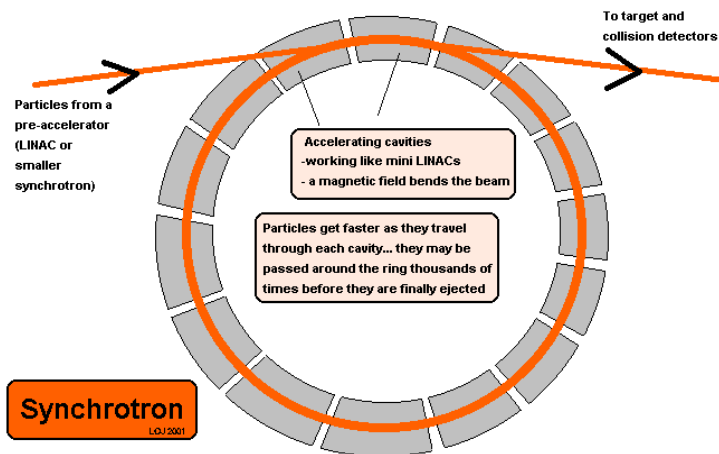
To target and collision detectors

Particles from a pre-accelerator (LINAC or smaller synchrotron)

Accelerating cavities
-working like mini LINACs
- a magnetic field bends the beam

Particles get faster as they travel through each cavity... they may be passed around the ring thousands of times before they are finally ejected

Synchrotron
LOJ 2001